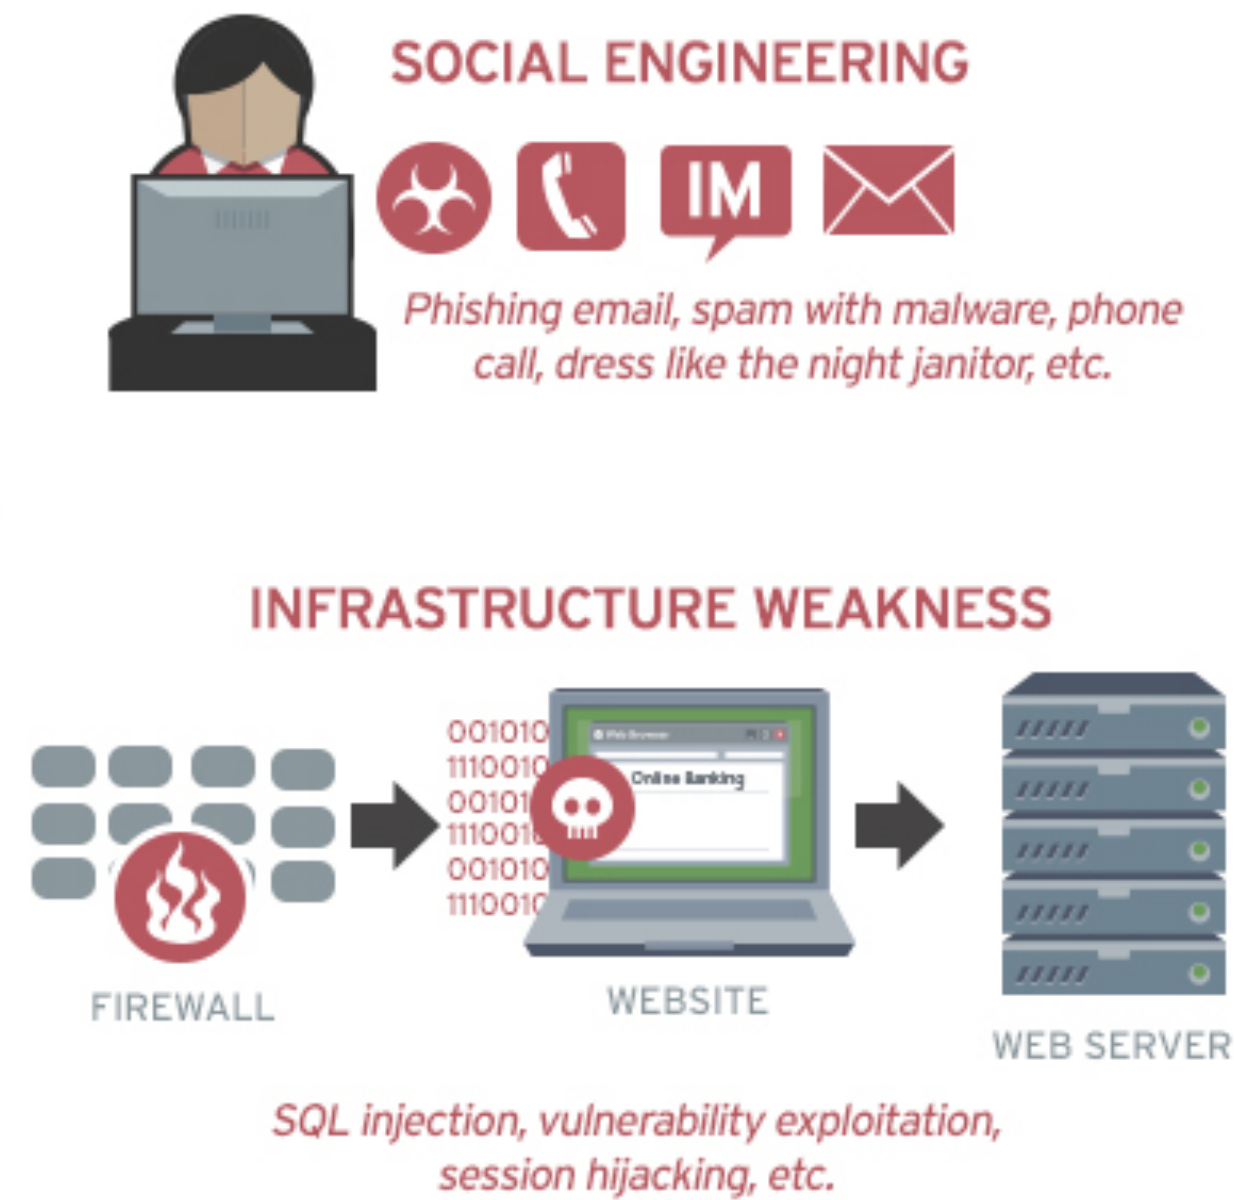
SOCIAL ENGINEERING

IM

Phishing email, spam with malware, phone call, dress like the night janitor, etc.

INFRASTRUCTURE WEAKNESS

001010
111001
00101
111001
001010
111001

Web Browser

Online Banking

FIREWALL

WEBSITE

WEB SERVER

SQL injection, vulnerability exploitation, session hijacking, etc.